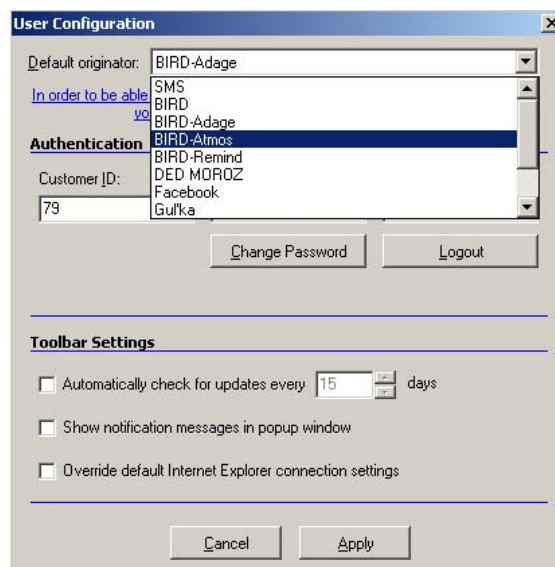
User Configuration
×

Default originator: BIRD-Adage

In order to be able
yo

SMS
BIRD
BIRD-Adage
BIRD-Atmos
BIRD-Remind
DED MOROZ
Facebook
Gul'ka

Authentication

Customer ID:
79

Change Password
Logout

Toolbar Settings

Automatically check for updates every 15 days

Show notification messages in popup window

Override default Internet Explorer connection settings

Cancel
Apply